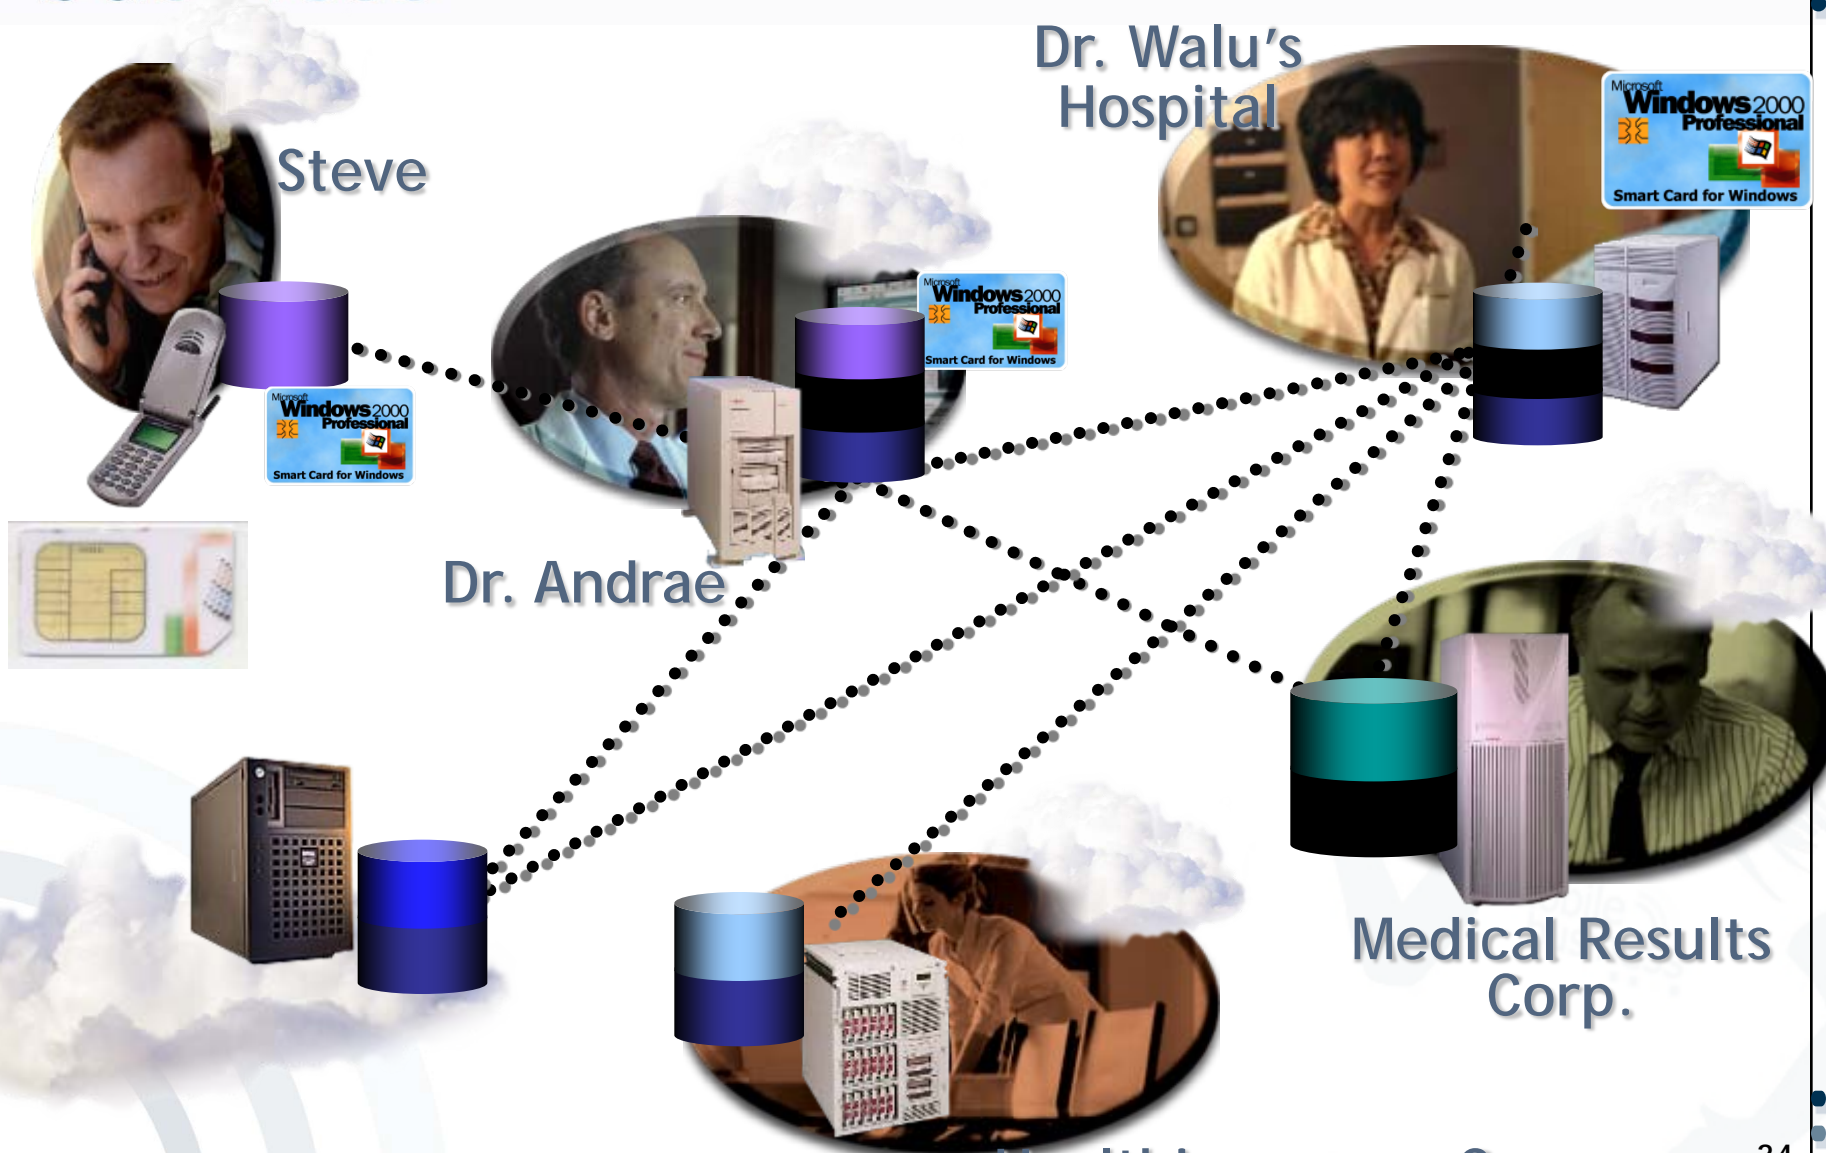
Steve

Microsoft Windows 2000 Professional
Smart Card for Windows

Dr. Walu's Hospital

Microsoft Windows 2000 Professional
Smart Card for Windows

Microsoft Windows 2000 Professional
Smart Card for Windows

Dr. Andrae

Medical Results Corp.

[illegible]